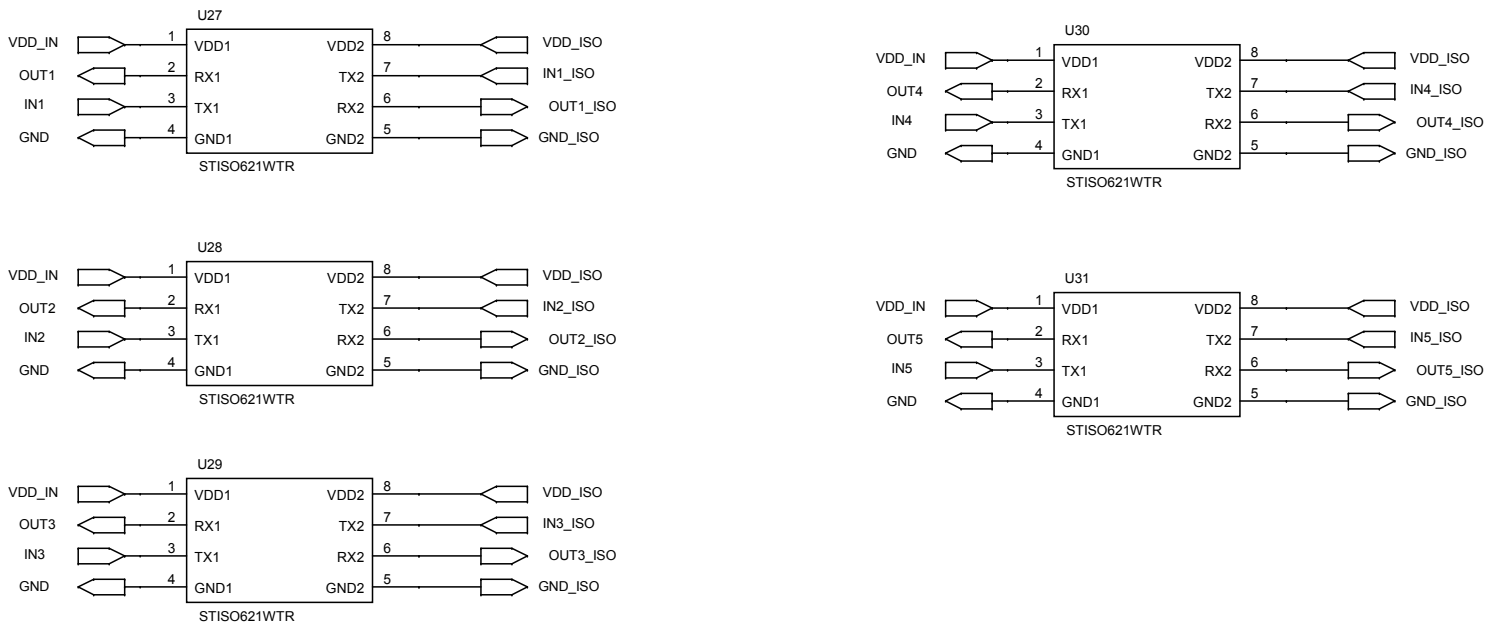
U27

VDD_IN 1 VDD1 VDD2 8 VDD_ISO
OUT1 2 RX1 TX2 7 IN1_ISO
IN1 3 TX1 RX2 6 OUT1_ISO
GND 4 GND1 GND2 5 GND_ISO

STISO621WTR

U28

VDD_IN 1 VDD1 VDD2 8 VDD_ISO
OUT2 2 RX1 TX2 7 IN2_ISO
IN2 3 TX1 RX2 6 OUT2_ISO
GND 4 GND1 GND2 5 GND_ISO

STISO621WTR

U29

VDD_IN 1 VDD1 VDD2 8 VDD_ISO
OUT3 2 RX1 TX2 7 IN3_ISO
IN3 3 TX1 RX2 6 OUT3_ISO
GND 4 GND1 GND2 5 GND_ISO

STISO621WTR

U30

VDD_IN 1 VDD1 VDD2 8 VDD_ISO
OUT4 2 RX1 TX2 7 IN4_ISO
IN4 3 TX1 RX2 6 OUT4_ISO
GND 4 GND1 GND2 5 GND_ISO

STISO621WTR

U31

VDD_IN 1 VDD1 VDD2 8 VDD_ISO
OUT5 2 RX1 TX2 7 IN5_ISO
IN5 3 TX1 RX2 6 OUT5_ISO
GND 4 GND1 GND2 5 GND_ISO

STISO621WTR